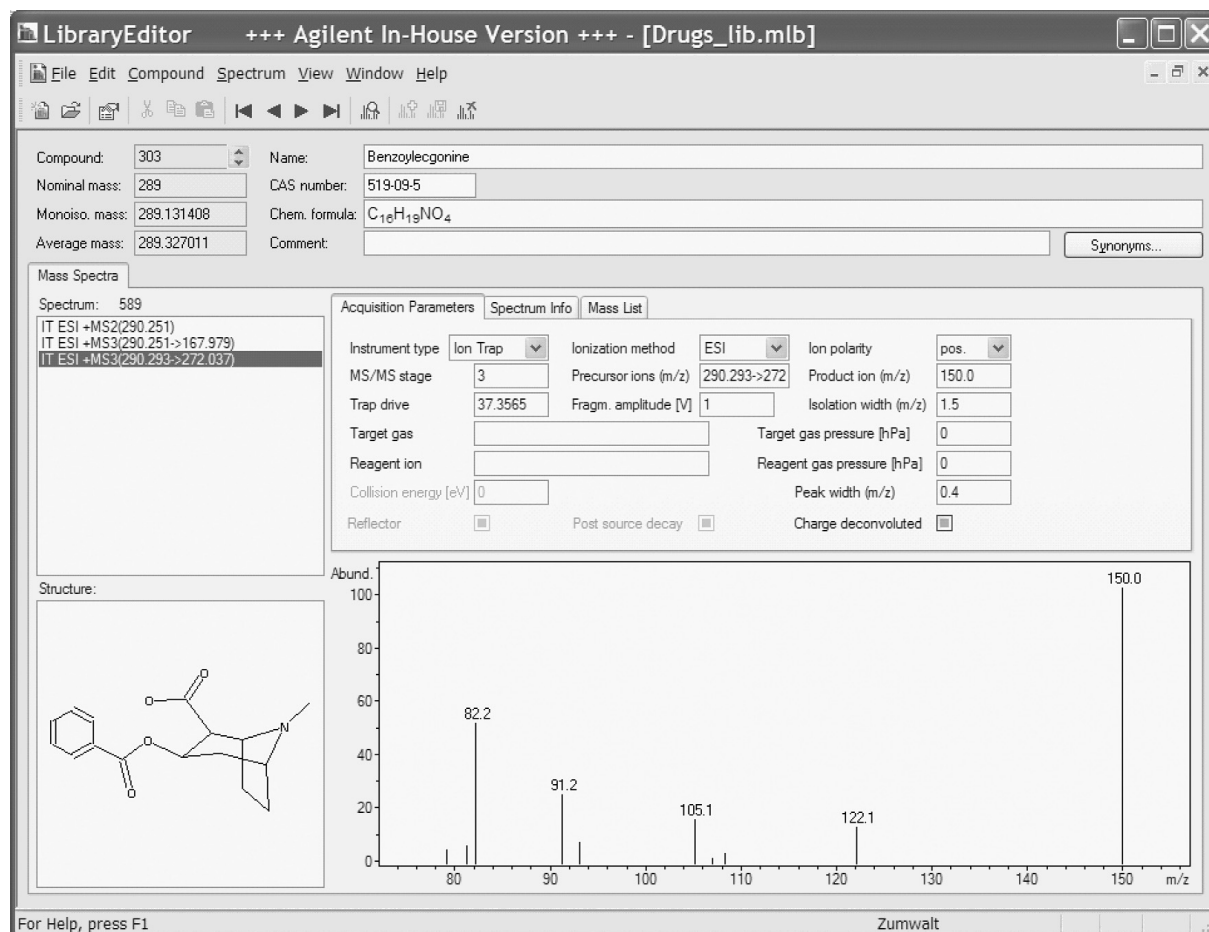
LibraryEditor +++ Agilent In-House Version +++ - [Drugs_lib.mlb]

File Edit Compound Spectrum View Window Help

Compound: 303
Name: Benzoylecgonine
Nominal mass: 289
CAS number: 519-09-5
Monoiso. mass: 289.131408
Chem. formula: $C_{16}H_{19}NO_4$
Average mass: 289.327011
Comment:
Synonyms...

Mass Spectra

Spectrum: 589
IT ESI +MS2(290.251)
IT ESI +MS3(290.251->167.979)
IT ESI +MS3(290.293->272.037)

Acquisition Parameters | Spectrum Info | Mass List

Instrument type Ion Trap
Ionization method ESI
Ion polarity pos.
MS/MS stage 3
Precursor ions (m/z) 290.293->272
Product ion (m/z) 150.0
Trap drive 37.3565
Fragm. amplitude [V] 1
Isolation width (m/z) 1.5
Target gas
Target gas pressure [hPa] 0
Reagent ion
Reagent gas pressure [hPa] 0
Collision energy [eV] 0
Peak width (m/z) 0.4
Reflector
Post source decay
Charge deconvoluted

Structure:

N

Abund.
100
80
60
40
20
0
150.0
82.2
91.2
105.1
122.1
80 90 100 110 120 130 140 150 m/z

For Help, press F1
Zumwalt